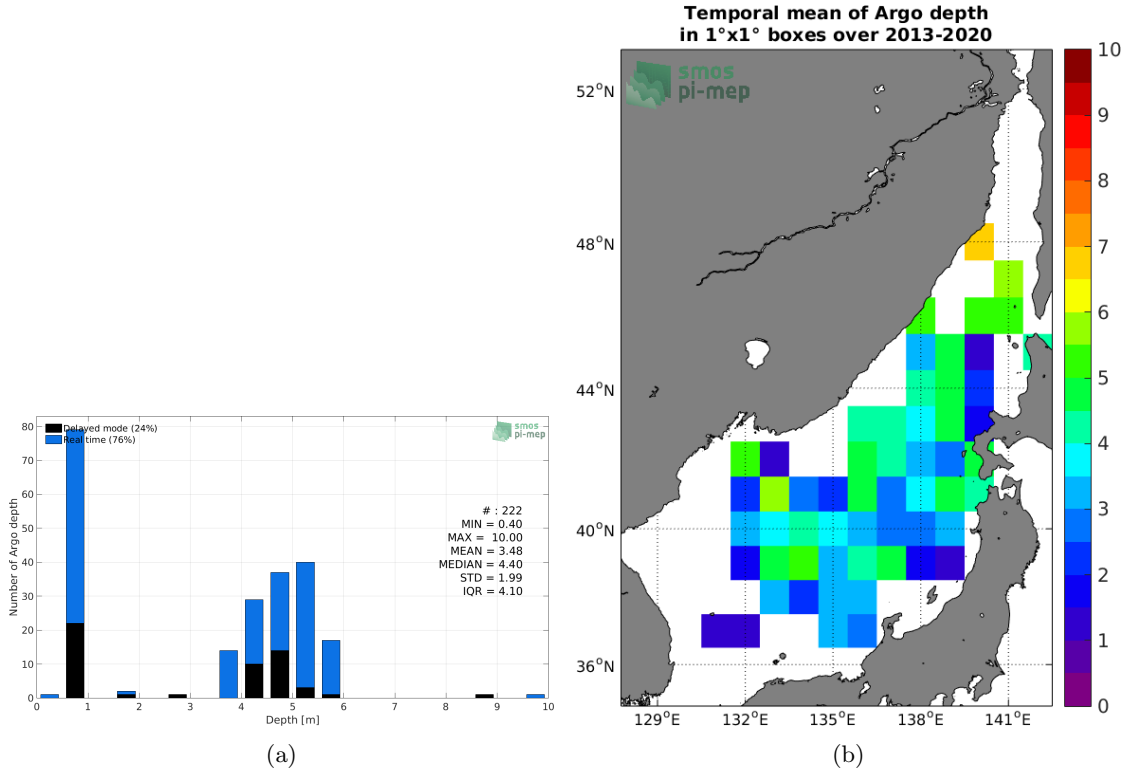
Delayed mode (24%)
Real time (76%)

smos pi-mep

# : 222
MIN = 0.40
MAX = 10.00
MEAN = 3.48
MEDIAN = 4.40
STD = 1.99
IQR = 4.10

Number of Argo depth

0
10
20
30
40
50
60
70
80

0 1 2 3 4 5 6 7 8 9 10

Depth [m]

(a)

Temporal mean of Argo depth
in 1°x1° boxes over 2013-2020

smos pi-mep

52°N
48°N
44°N
40°N
36°N

129°E 132°E 135°E 138°E 141°E

10
9
8
7
6
5
4
3
2
1
0

(b)